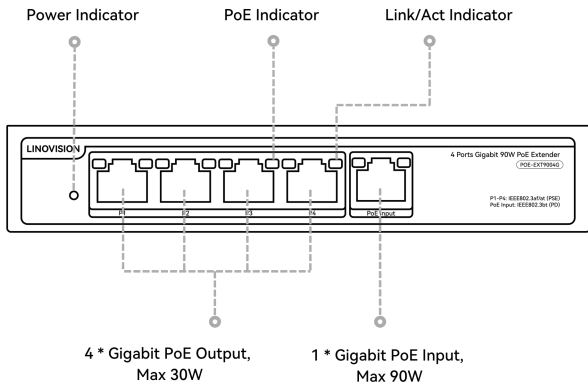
Power Indicator

PoE Indicator

Link/Act Indicator

LINOVISION

4 Ports Gigabit 90W PoE Extender

POE-EXT9004G

P1

P2

P3

P4

PoE Input

P1-P4: IEEE802.3af/at (PSE)
PoE Input: IEEE802.3bt (PD)

4 * Gigabit PoE Output, Max 30W

1 * Gigabit PoE Input, Max 90W